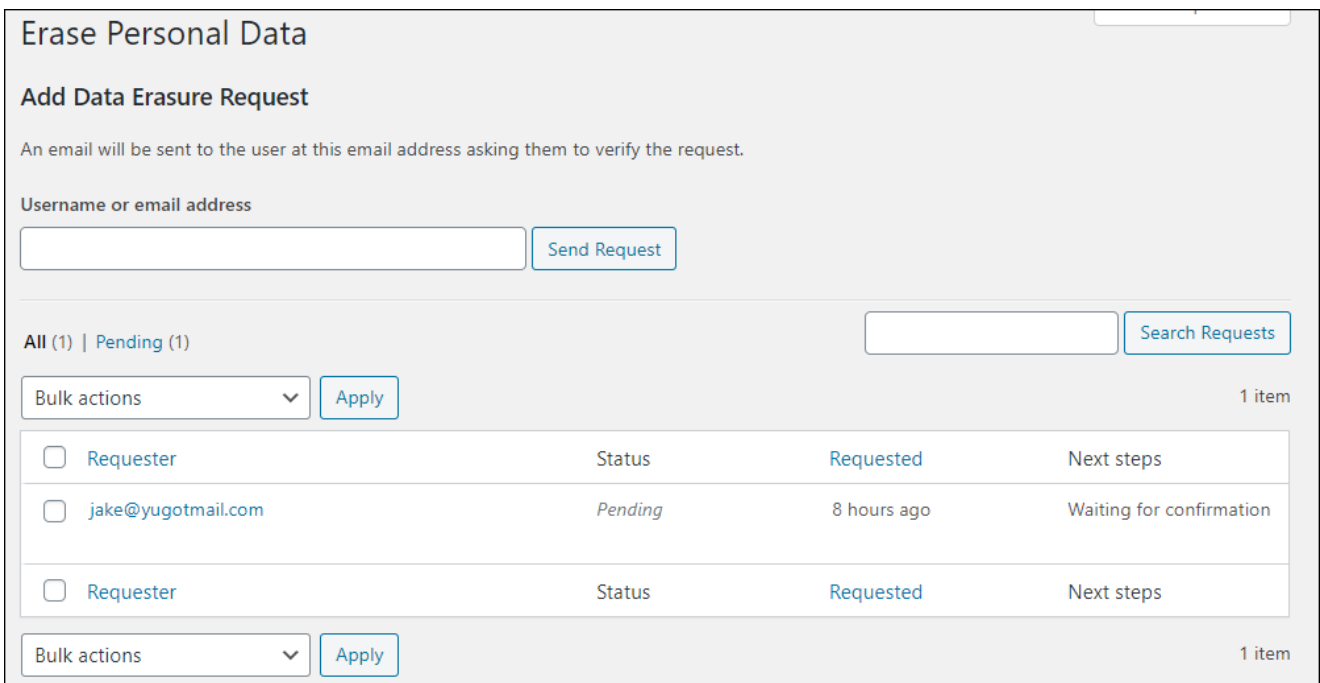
Erase Personal Data

Add Data Erasure Request

An email will be sent to the user at this email address asking them to verify the request.

Username or email address

Send Request

All (1) | Pending (1)

Search Requests

Bulk actions

Apply

1 item

|  | Requester | Status | Requested | Next steps |
|---|---|---|---|---|
|  | jake@yugotmail.com | Pending | 8 hours ago | Waiting for confirmation |
|  | Requester | Status | Requested | Next steps |

Bulk actions

Apply

1 item